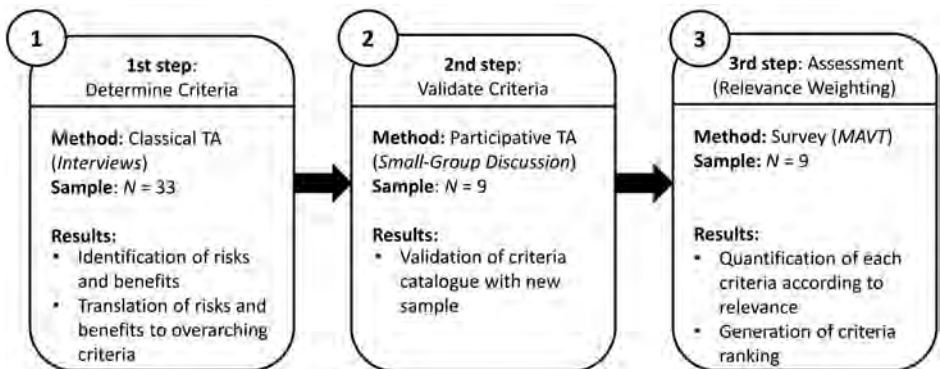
1

1st step:
Determine Criteria

Method: Classical TA (Interviews)
Sample: $N$ = 33

Results:
- Identification of risks and benefits
- Translation of risks and benefits to overarching criteria

2

2nd step:
Validate Criteria

Method: Participative TA (Small-Group Discussion)
Sample: $N$ = 9

Results:
- Validation of criteria catalogue with new sample

3

3rd step: Assessment
(Relevance Weighting)

Method: Survey (MAVT)
Sample: $N$ = 9

Results:
- Quantification of each criteria according to relevance
- Generation of criteria ranking